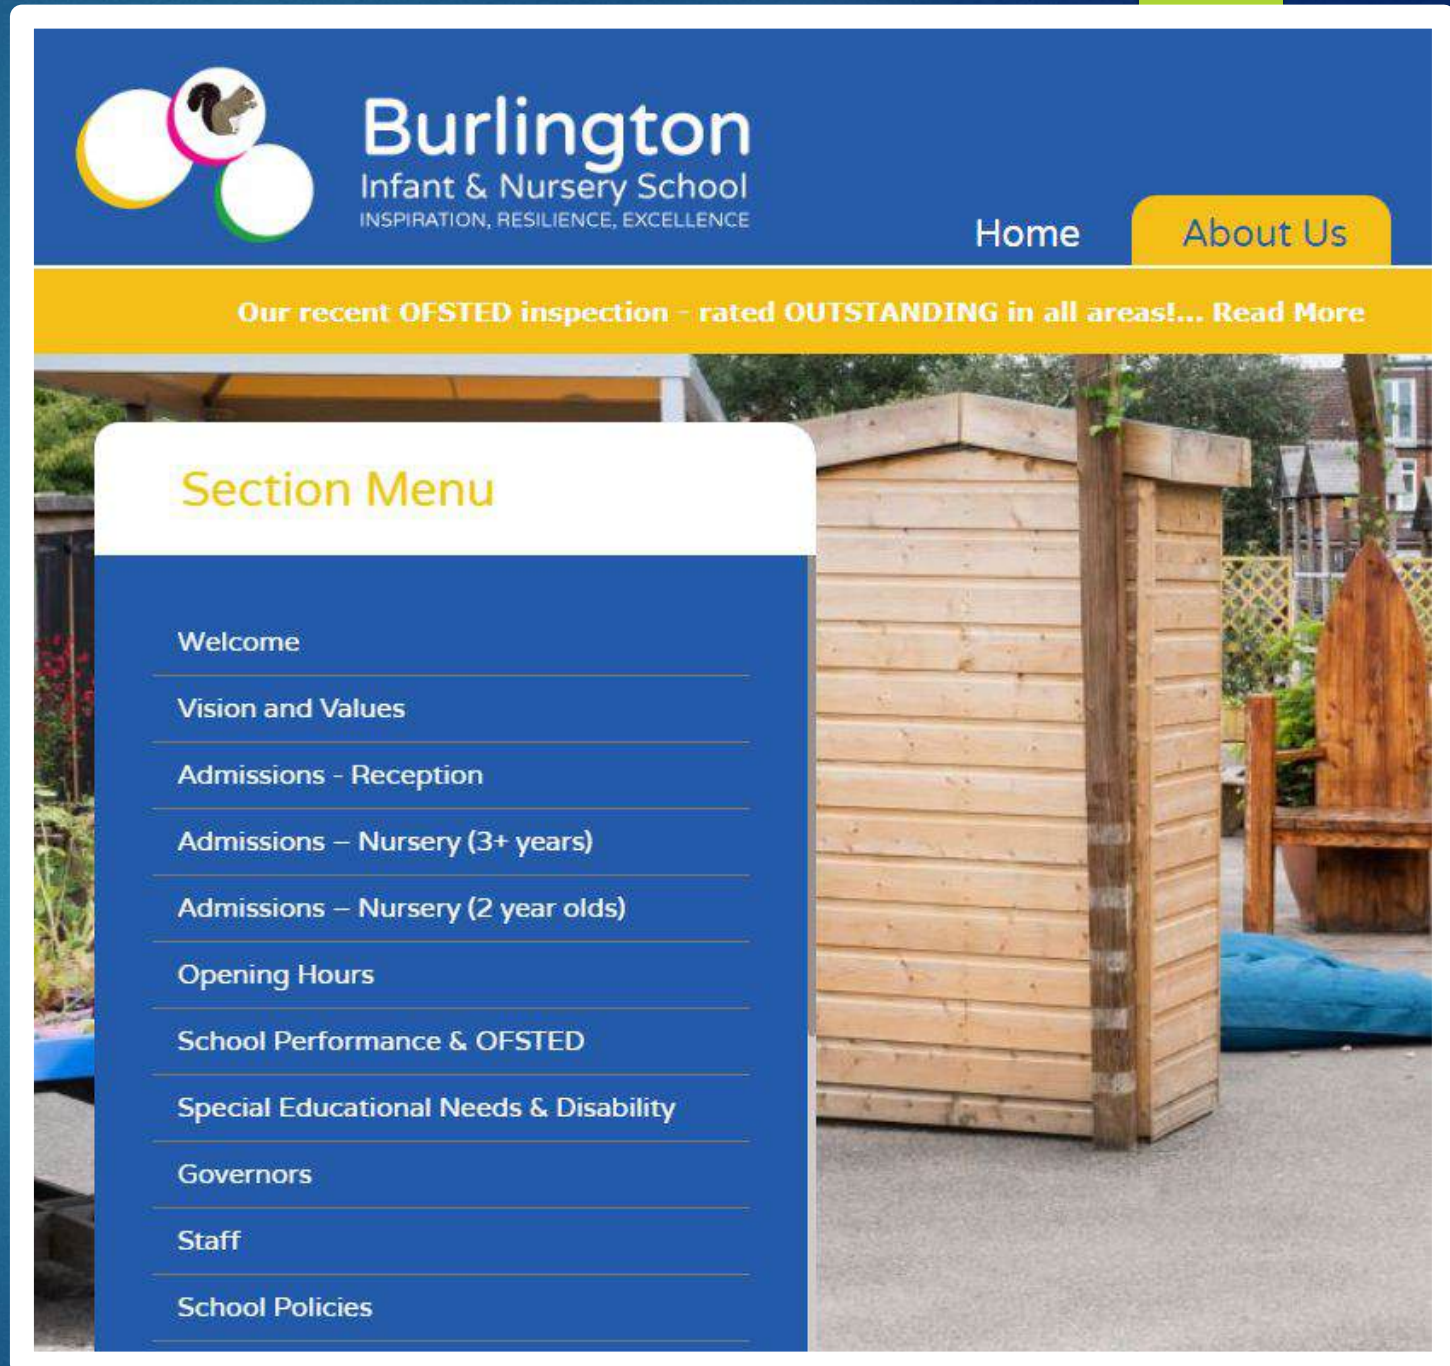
Burlington
Infant & Nursery School
INSPIRATION, RESILIENCE, EXCELLENCE

Home
About Us

Our recent OFSTED inspection - rated OUTSTANDING in all areas!... Read More

Section Menu

Welcome
Vision and Values
Admissions - Reception
Admissions – Nursery (3+ years)
Admissions – Nursery (2 year olds)
Opening Hours
School Performance & OFSTED
Special Educational Needs & Disability
Governors
Staff
School Policies